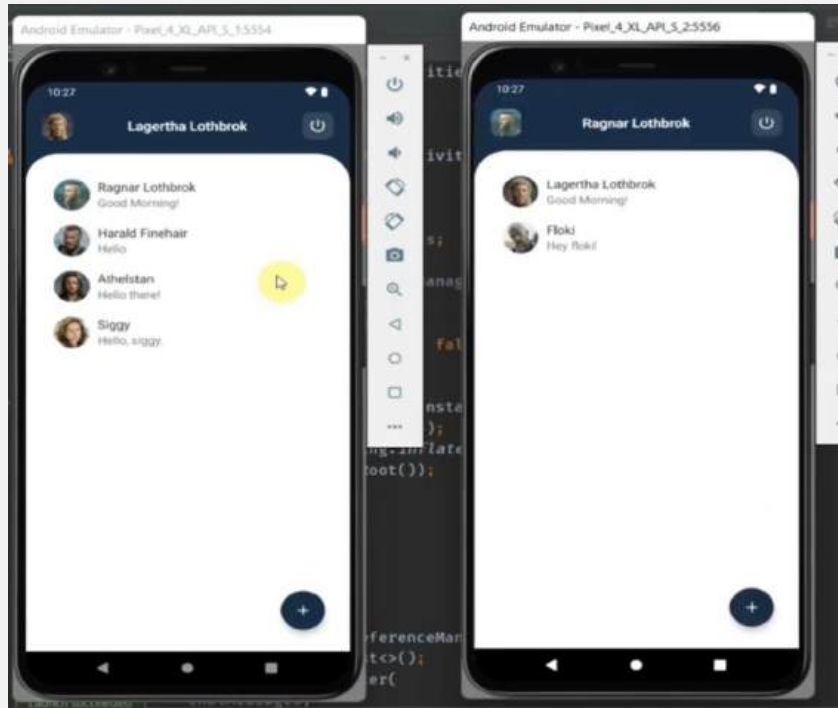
Android Emulator - Pixel_4_XL_API_S_1:5554

10:27

Lagertha Lothbrok

Ragnar Lothbrok
Good Morning!

Harald Finehair
Hello

Athelstan
Hello there!

Siggy
Hello, siggy

+

itie
ivit
s;
anag
fal
nsta
);
g.inflate
oot());
eferenceMan
t<>();
er(

Android Emulator - Pixel_4_XL_API_S_2:5556

10:27

Ragnar Lothbrok

Lagertha Lothbrok
Good Morning!

Floki
Hey floki!

+